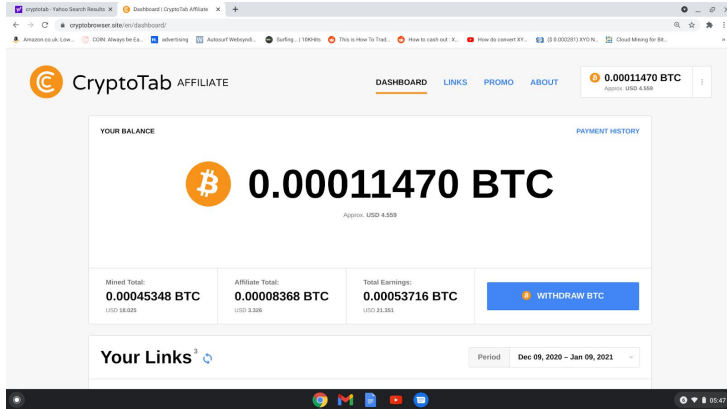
cryptotab - Yahoo Search Results × Dashboard | CryptoTab Affiliate × +

cryptobrowser.site/en/dashboard/

Amazon.co.uk: Low... COIN: Always be Ea... advertising Autosurf Websyndi... Surfing... | 10KHits This is How To Trad... How to cash out : X... How do convert XY... ($ 0.000281) XYO N... Cloud Mining for Bit...

CryptoTab AFFILIATE

DASHBOARD LINKS PROMO ABOUT

0.00011470 BTC
Approx. USD 4.559

YOUR BALANCE

PAYMENT HISTORY

0.00011470 BTC

Approx. USD 4.559

Mined Total:
0.00045348 BTC
USD 18.025

Affiliate Total:
0.00008368 BTC
USD 3.326

Total Earnings:
0.00053716 BTC
USD 21.351

WITHDRAW BTC

Your Links 3

Period Dec 09, 2020 – Jan 09, 2021

05:47